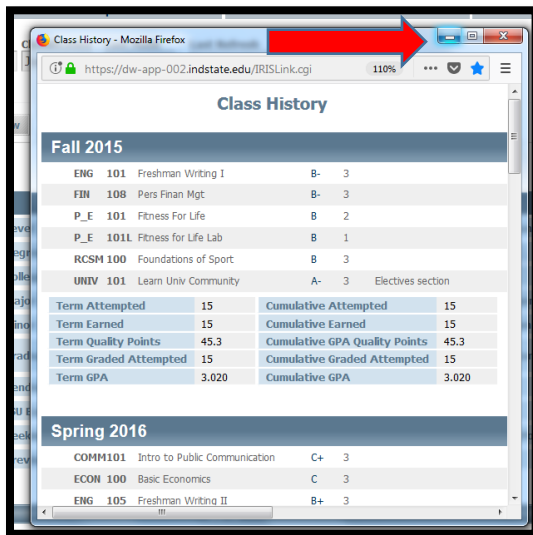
Class History - Mozilla Firefox

https://dw-app-002.indstate.edu/IRISLink.cgi

110%

Class History

Fall 2015

| | | | | |
|---|---|---|---|---|
| ENG 101 | Freshman Writing I | B- | 3 | |
| FIN 108 | Pers Finan Mgt | B- | 3 | |
| P_E 101 | Fitness For Life | B | 2 | |
| P_E 101L | Fitness for Life Lab | B | 1 | |
| RCSM 100 | Foundations of Sport | B | 3 | |
| UNIV 101 | Learn Univ Community | A- | 3 | Electives section |

| | | | |
|---|---|---|---|
| Term Attempted | 15 | Cumulative Attempted | 15 |
| Term Earned | 15 | Cumulative Earned | 15 |
| Term Quality Points | 45.3 | Cumulative GPA Quality Points | 45.3 |
| Term Graded Attempted | 15 | Cumulative Graded Attempted | 15 |
| Term GPA | 3.020 | Cumulative GPA | 3.020 |

Spring 2016

| | | | |
|---|---|---|---|
| COMM101 | Intro to Public Communication | C+ | 3 |
| ECON 100 | Basic Economics | C | 3 |
| ENG 105 | Freshman Writing II | B+ | 3 |